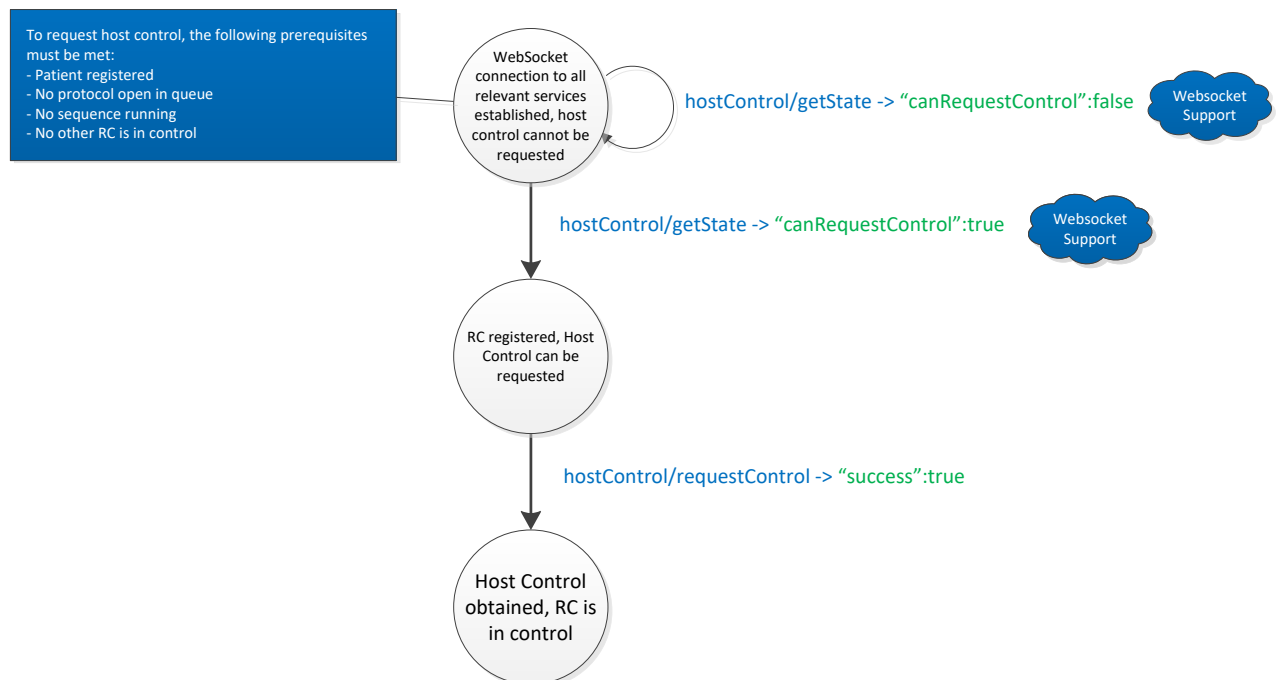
To request host control, the following prerequisites must be met:
- Patient registered
- No protocol open in queue
- No sequence running
- No other RC is in control

WebSocket connection to all relevant services established, host control cannot be requested

hostControl/getState -> “canRequestControl”:false

Websocket Support

hostControl/getState -> “canRequestControl”:true

Websocket Support

RC registered, Host Control can be requested

hostControl/requestControl -> “success”:true

Host Control obtained, RC is in control